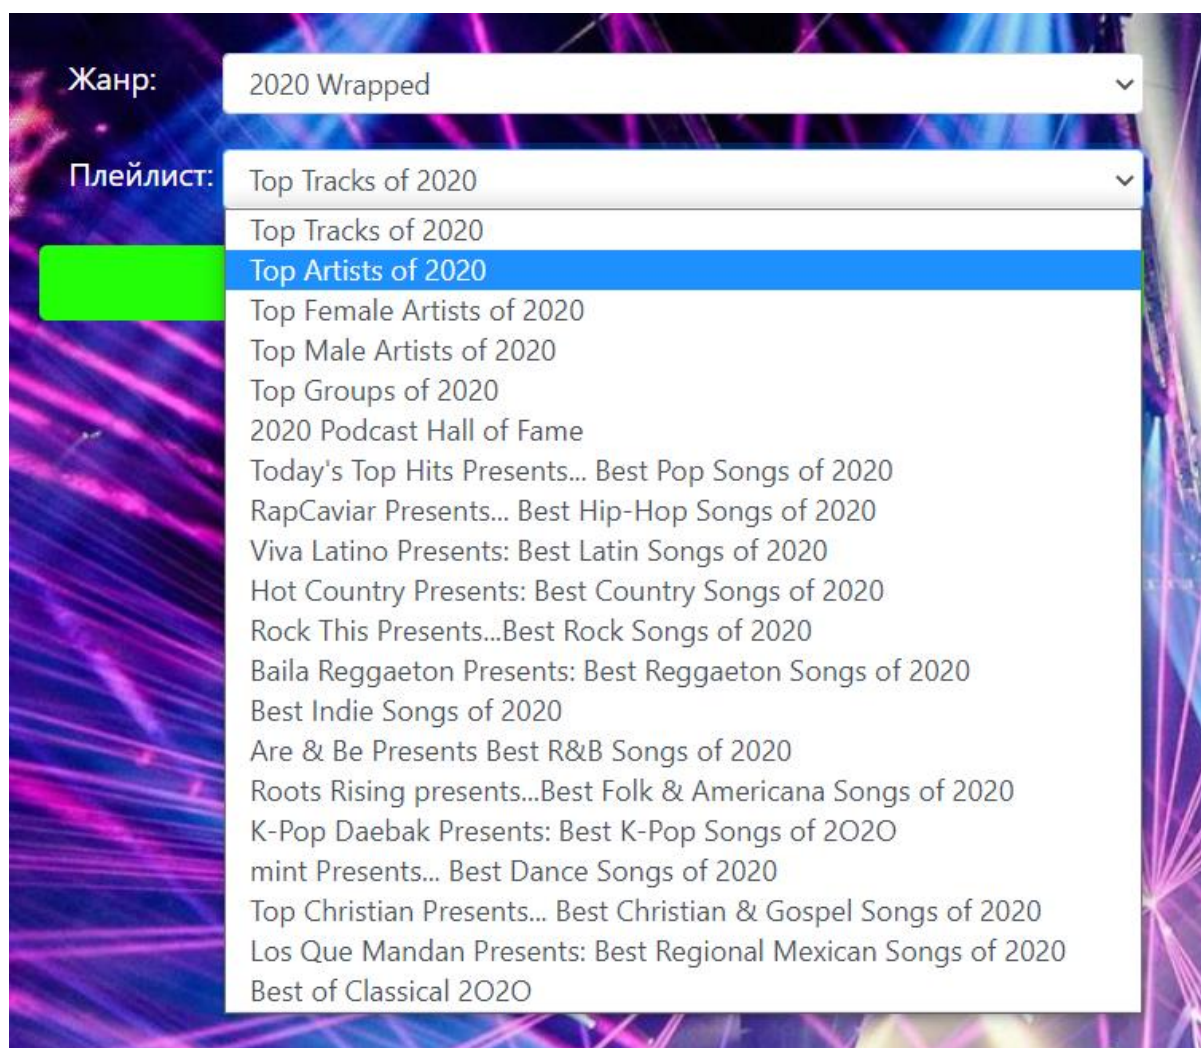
Жанр: 2020 Wrapped

Плейлист: Top Tracks of 2020

Top Tracks of 2020
Top Artists of 2020
Top Female Artists of 2020
Top Male Artists of 2020
Top Groups of 2020
2020 Podcast Hall of Fame
Today's Top Hits Presents... Best Pop Songs of 2020
RapCaviar Presents... Best Hip-Hop Songs of 2020
Viva Latino Presents: Best Latin Songs of 2020
Hot Country Presents: Best Country Songs of 2020
Rock This Presents...Best Rock Songs of 2020
Baila Reggaeton Presents: Best Reggaeton Songs of 2020
Best Indie Songs of 2020
Are & Be Presents Best R&B Songs of 2020
Roots Rising presents...Best Folk & Americana Songs of 2020
K-Pop Daebak Presents: Best K-Pop Songs of 2O2O
mint Presents... Best Dance Songs of 2020
Top Christian Presents... Best Christian & Gospel Songs of 2020
Los Que Mandan Presents: Best Regional Mexican Songs of 2020
Best of Classical 2O2O